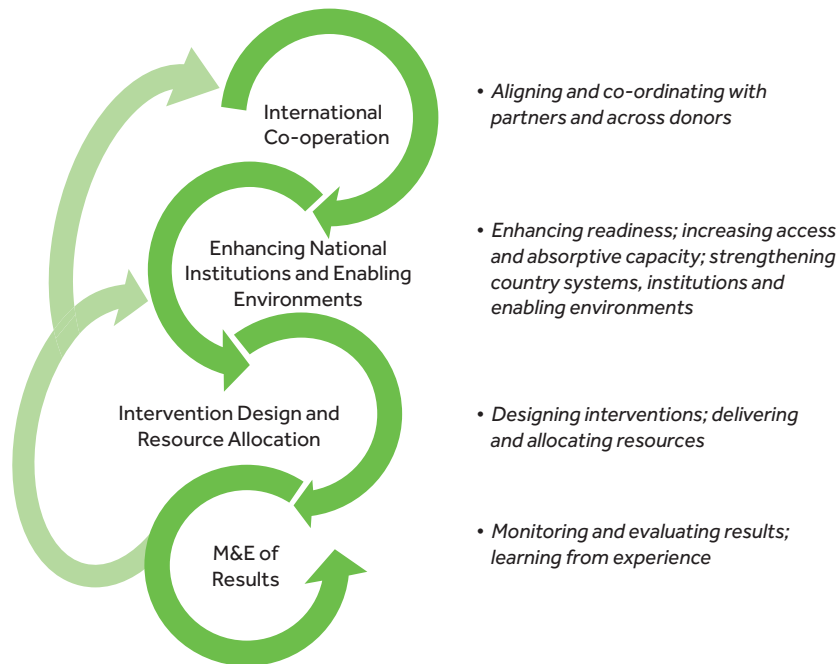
International Co-operation

• *Aligning and co-ordinating with partners and across donors*

Enhancing National Institutions and Enabling Environments

• *Enhancing readiness; increasing access and absorptive capacity; strengthening country systems, institutions and enabling environments*

Intervention Design and Resource Allocation

• *Designing interventions; delivering and allocating resources*

M&E of Results

• *Monitoring and evaluating results; learning from experience*